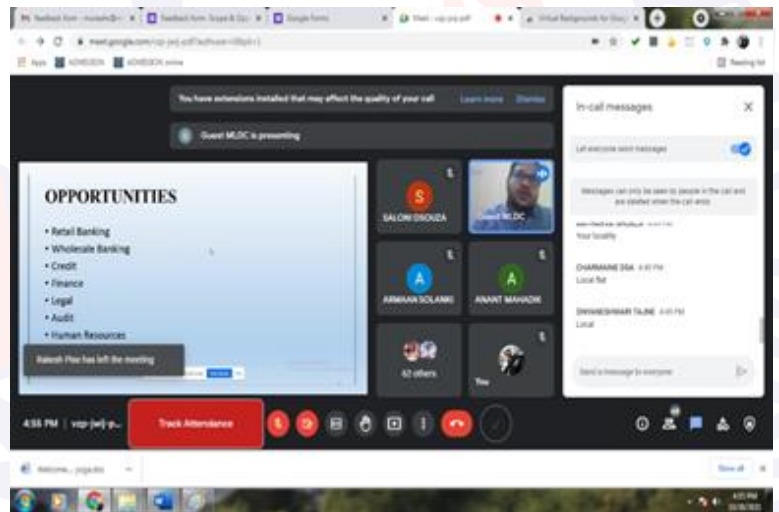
Feedback Form - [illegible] | Feedback Form: Scope & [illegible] | Google Forms | Meet - vzp-pxj-pdf | Virtual Backgrounds for Goog

meet.google.com/vzp-jwij-pdf?authuser=0

Apps ADMISSION ADMISSION online Reading list

You have extensions installed that may affect the quality of your call Learn more Dismiss

Guest MLDC is presenting

OPPORTUNITIES

• Retail Banking
• Wholesale Banking
• Credit
• Finance
• Legal
• Audit
• Human Resources

Rakesh Pise has left the meeting

SALONI DSOUZA

Guest MLDC

ARMAAN SOLANKI

ANANT MAHADIK

62 others

You

In-call messages

Let everyone send messages

Messages can only be seen by people in the call and are deleted when the call ends

Your locality

CHARMAINE DSA 4:40 PM
Local flat

DNYANESHWARI TAJNE 4:45 PM
Local

Send a message to everyone

4:55 PM | vzp-jwij-p...

Track Attendance

Welcome... yoga.doc

Show all